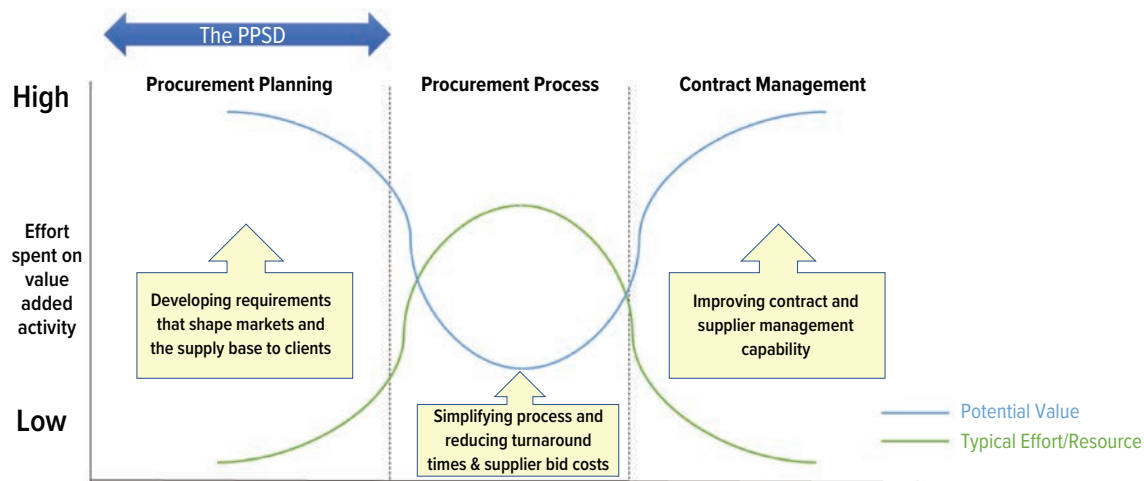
The PPSD

High

Procurement Planning

Procurement Process

Contract Management

Effort spent on value added activity

Developing requirements that shape markets and the supply base to clients

Improving contract and supplier management capability

Low

Simplifying process and reducing turnaround times & supplier bid costs

Potential Value

Typical Effort/Resource